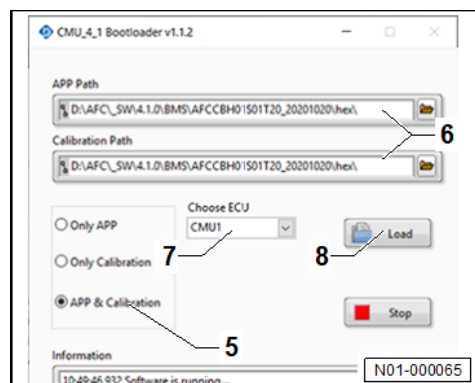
CMU_4_1 Bootloader v1.1.2

APP Path

D:\AFC\_SW\4.1.0\BMS\AFCCBH01S01T20_20201020\hex\

Calibration Path

D:\AFC\_SW\4.1.0\BMS\AFCCBH01S01T20_20201020\hex\

6

Choose ECU

Only APP

CMU1

Load

Only Calibration

7

8

APP & Calibration

Stop

5

Information

N01-000065

10:49:46.932 Software is running...